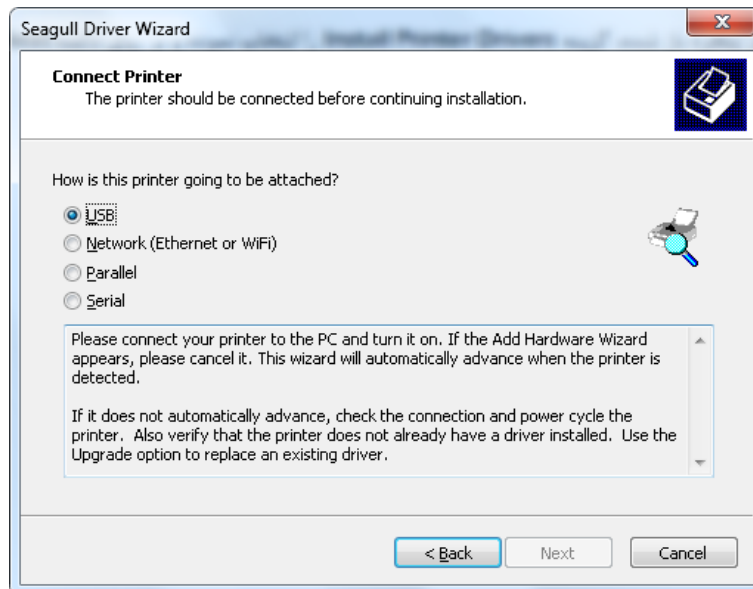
Seagull Driver Wizard

Connect Printer
The printer should be connected before continuing installation.

How is this printer going to be attached?

USB
Network (Ethernet or WiFi)
Parallel
Serial

Please connect your printer to the PC and turn it on. If the Add Hardware Wizard appears, please cancel it. This wizard will automatically advance when the printer is detected.

If it does not automatically advance, check the connection and power cycle the printer. Also verify that the printer does not already have a driver installed. Use the Upgrade option to replace an existing driver.

< Back
Next
Cancel